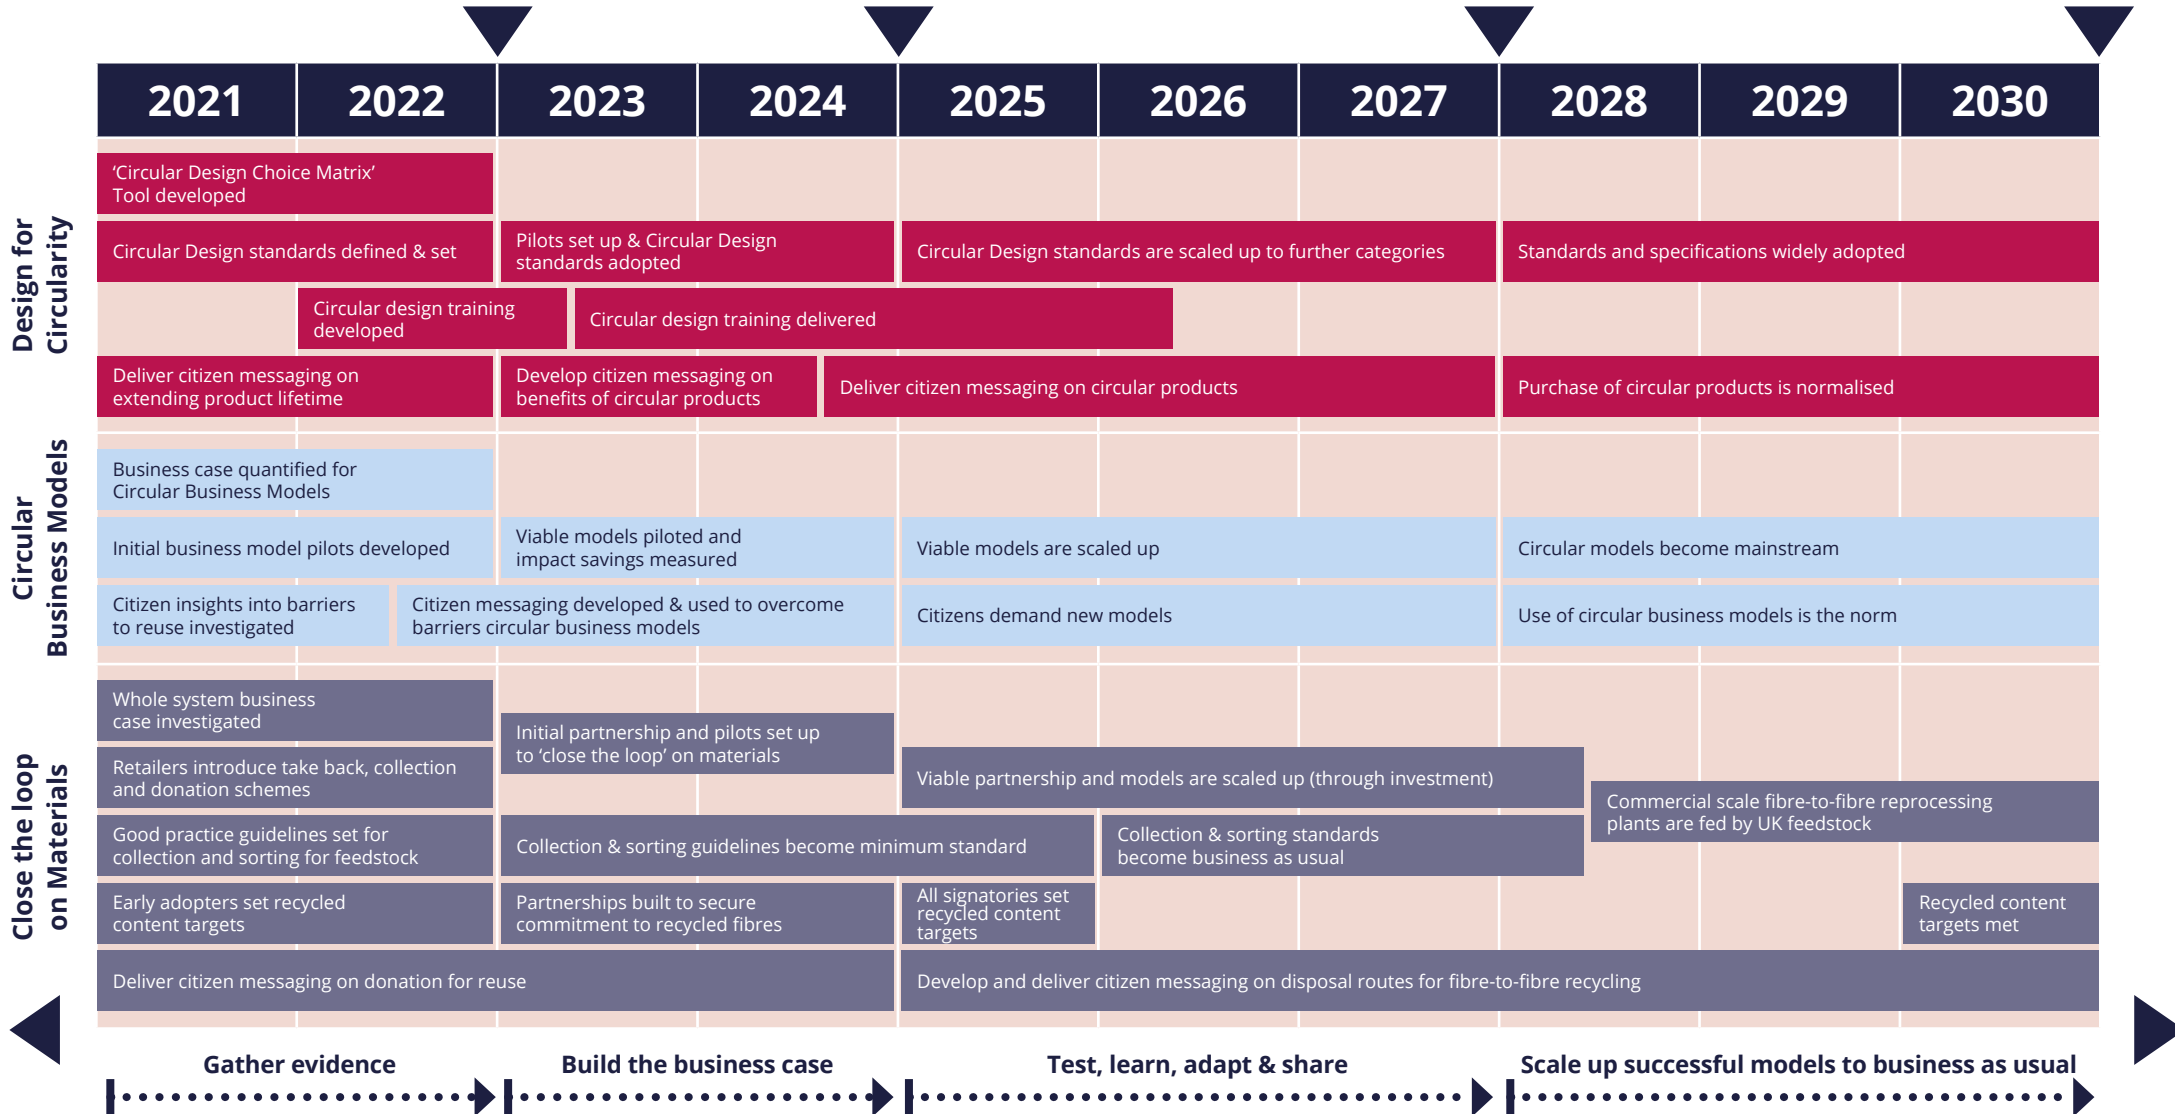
| 2021 | 2022 | 2023 | 2024 | 2025 | 2026 | 2027 | 2028 | 2029 | 2030 |
|---|---|---|---|---|---|---|---|---|---|

Design for Circularity

'Circular Design Choice Matrix' Tool developed

Circular Design standards defined & set

Pilots set up & Circular Design standards adopted

Circular Design standards are scaled up to further categories

Standards and specifications widely adopted

Circular design training developed

Circular design training delivered

Deliver citizen messaging on extending product lifetime

Develop citizen messaging on benefits of circular products

Deliver citizen messaging on circular products

Purchase of circular products is normalised

Circular Business Models

Business case quantified for Circular Business Models

Initial business model pilots developed

Viable models piloted and impact savings measured

Viable models are scaled up

Circular models become mainstream

Citizen insights into barriers to reuse investigated

Citizen messaging developed & used to overcome barriers circular business models

Citizens demand new models

Use of circular business models is the norm

Close the loop on Materials

Whole system business case investigated

Initial partnership and pilots set up to 'close the loop' on materials

Retailers introduce take back, collection and donation schemes

Viable partnership and models are scaled up (through investment)

Commercial scale fibre-to-fibre reprocessing plants are fed by UK feedstock

Good practice guidelines set for collection and sorting for feedstock

Collection & sorting guidelines become minimum standard

Collection & sorting standards become business as usual

Early adopters set recycled content targets

Partnerships built to secure commitment to recycled fibres

All signatories set recycled content targets

Recycled content targets met

Deliver citizen messaging on donation for reuse

Develop and deliver citizen messaging on disposal routes for fibre-to-fibre recycling

Gather evidence

Build the business case

Test, learn, adapt & share

Scale up successful models to business as usual